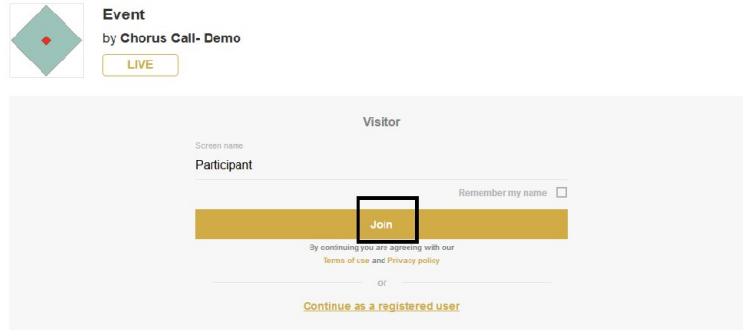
Event

by Chorus Call- Demo

LIVE

Visitor

Screen name

Participant

Remember my name

Join

By continuing you are agreeing with our Terms of use and Privacy policy

or

Continue as a registered user